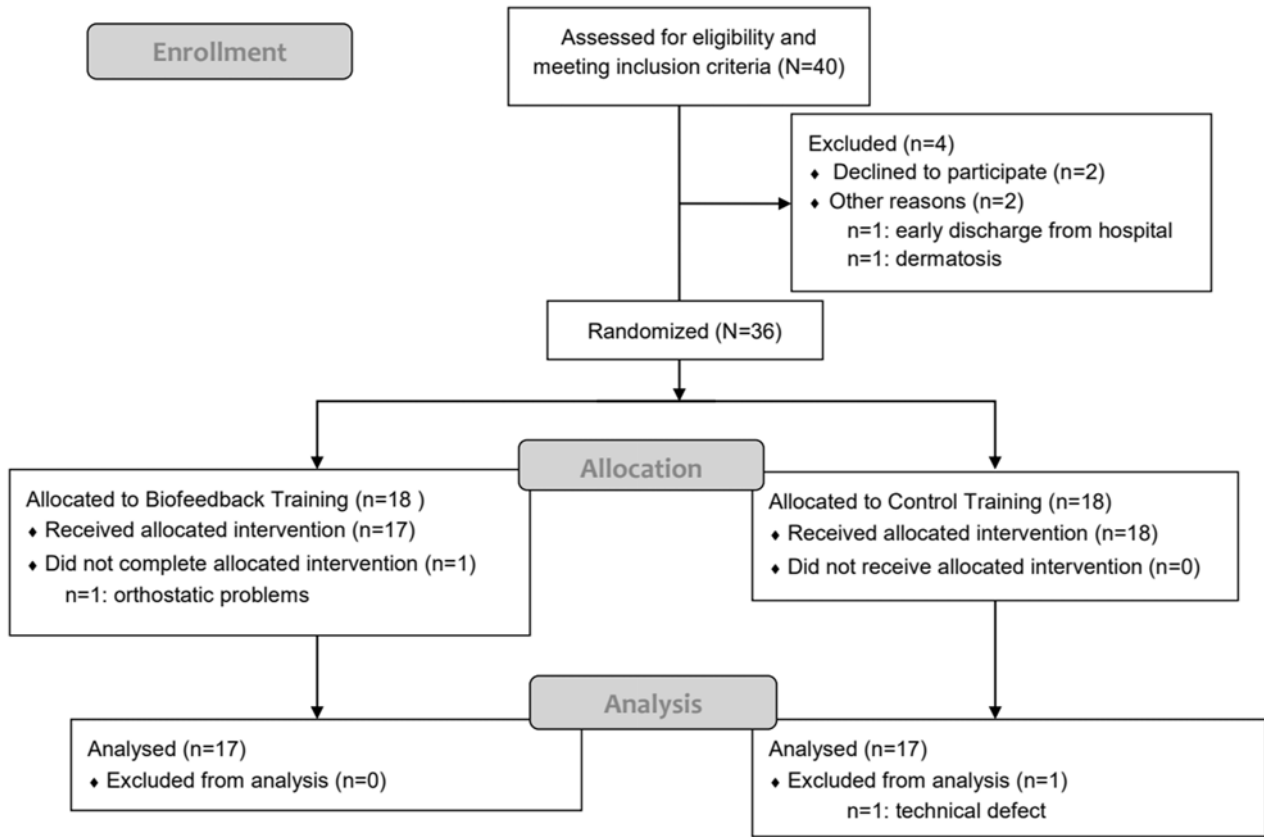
Enrollment

Assessed for eligibility and meeting inclusion criteria (N=40)

Excluded (n=4)
♦ Declined to participate (n=2)
♦ Other reasons (n=2)
n=1: early discharge from hospital
n=1: dermatosis

Randomized (N=36)

Allocation

Allocated to Biofeedback Training (n=18 )
♦ Received allocated intervention (n=17)
♦ Did not complete allocated intervention (n=1)
n=1: orthostatic problems

Allocated to Control Training (n=18)
♦ Received allocated intervention (n=18)
♦ Did not receive allocated intervention (n=0)

Analysis

Analysed (n=17)
♦ Excluded from analysis (n=0)

Analysed (n=17)
♦ Excluded from analysis (n=1)
n=1: technical defect